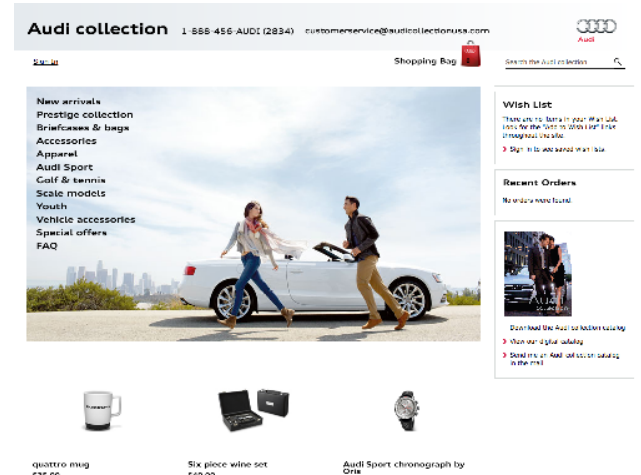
Audi collection 1-866-456-AUDI (2834) customerservice@audicollectionusa.com

Audi

Sign in

Shopping Bag

Search the Audi collection

New arrivals
Prestige collection
Briefcases & bags
Accessories
Apparel
Audi Sport
Golf & tennis
Scale models
Youth
Vehicle accessories
Special offers
FAQ

Wish List

There are no items in your Wish List. Look for the "Add to Wish List" link throughout the site.

Sign in to see saved Wish lists

Recent Orders

No orders were found

Download the Audi collection catalog

View our digital catalog

Send me an Audi collection catalog in the mail

quattro mug
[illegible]

Six piece wine set
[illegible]

Audi Sport chronograph by Oris